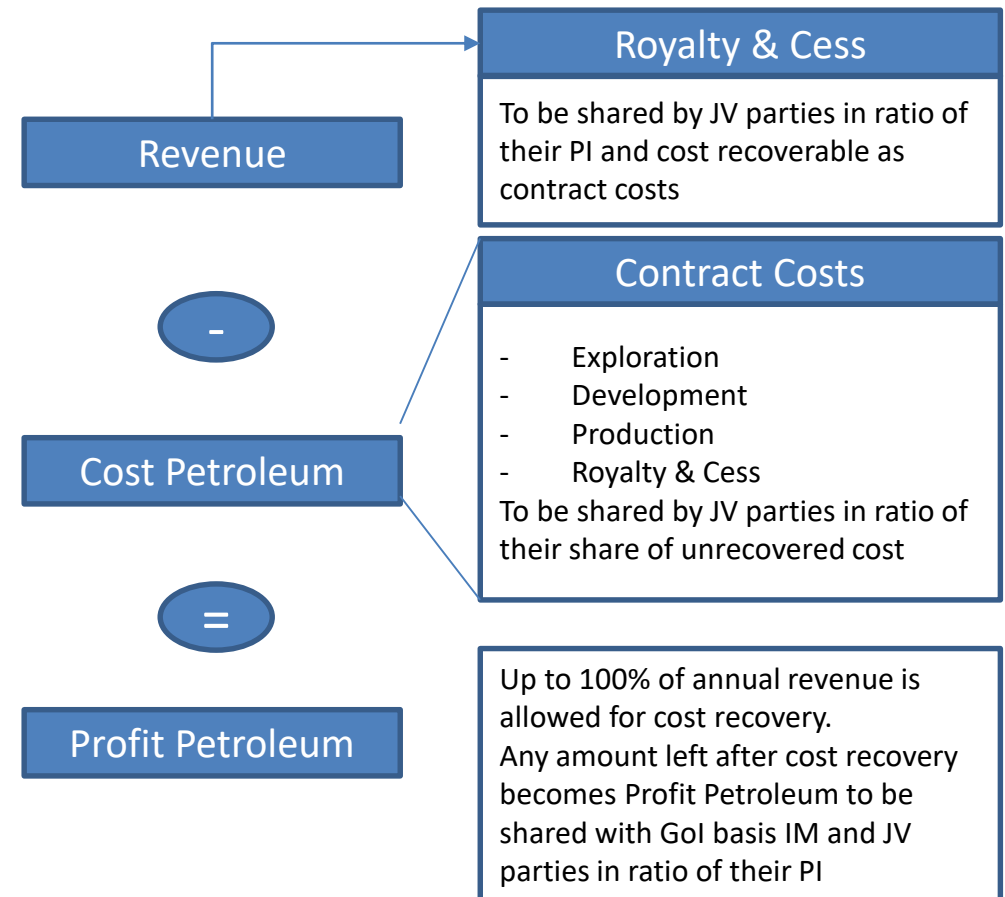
Revenue

Royalty & Cess

To be shared by JV parties in ratio of their PI and cost recoverable as contract costs

-

Cost Petroleum

Contract Costs

- Exploration
- Development
- Production
- Royalty & Cess

To be shared by JV parties in ratio of their share of unrecovered cost

=

Profit Petroleum

Up to 100% of annual revenue is allowed for cost recovery.
Any amount left after cost recovery becomes Profit Petroleum to be shared with GoI basis IM and JV parties in ratio of their PI